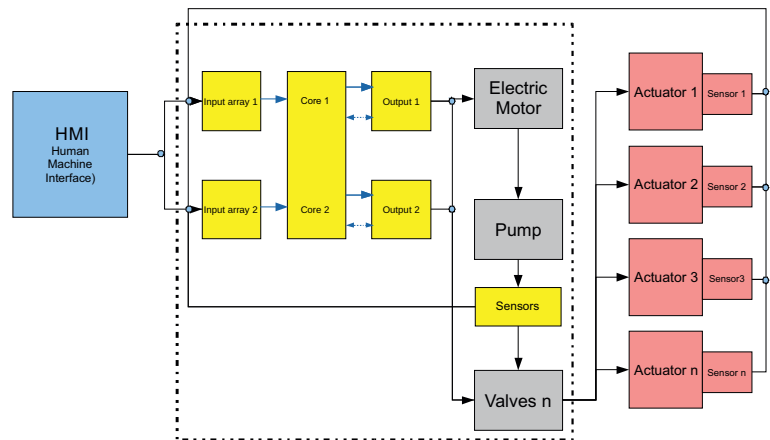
HMI
Human Machine Interface)

Input array 1
Input array 2
Core 1
Core 2
Output 1
Output 2

Electric Motor
Pump
Sensors
Valves n

Actuator 1
Sensor 1
Actuator 2
Sensor 2
Actuator 3
Sensor3
Actuator n
Sensor n